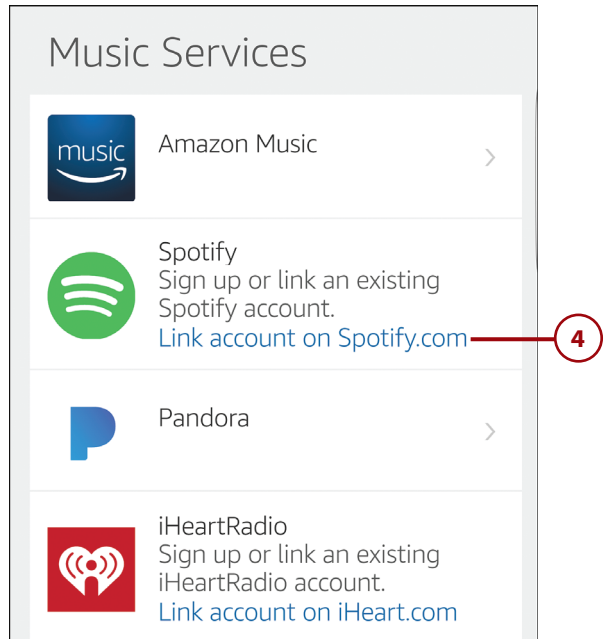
Music Services

music

Amazon Music

Spotify
Sign up or link an existing Spotify account.
Link account on Spotify.com

4

Pandora

iHeartRadio
Sign up or link an existing iHeartRadio account.
Link account on iHeart.com